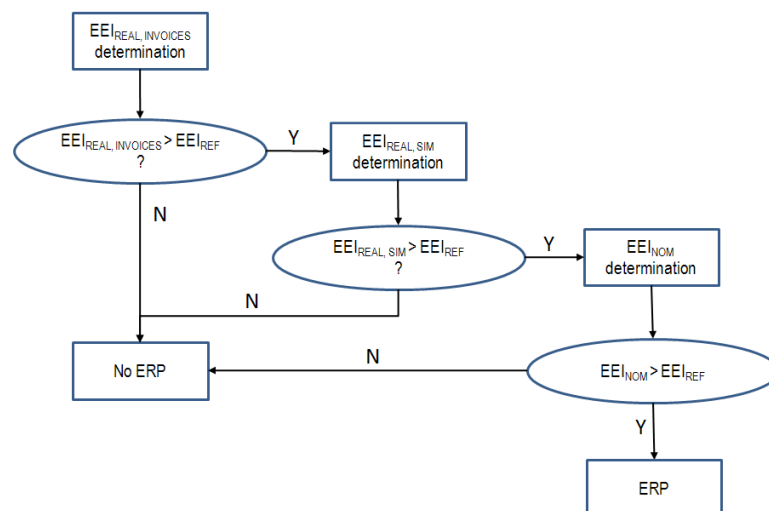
$EEI_{REAL, INVOICES}$ determination

$EEI_{REAL, INVOICES} > EEI_{REF}$ ?

Y

N

$EEI_{REAL, SIM}$ determination

$EEI_{REAL, SIM} > EEI_{REF}$ ?

Y

N

$EEI_{NOM}$ determination

No ERP

N

$EEI_{NOM} > EEI_{REF}$

Y

ERP